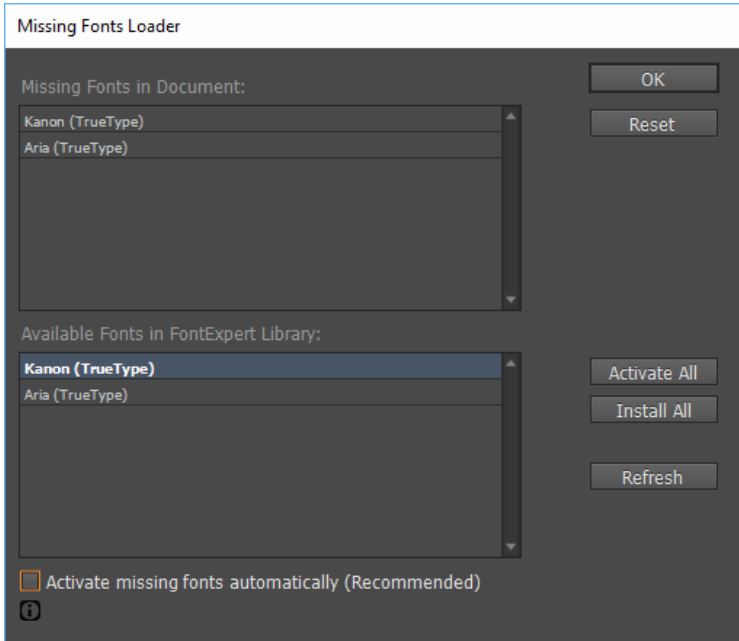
Missing Fonts Loader

Missing Fonts in Document:

Kanon (TrueType)
Aria (TrueType)

OK
Reset

Available Fonts in FontExpert Library:

Kanon (TrueType)
Aria (TrueType)

Activate All
Install All
Refresh

Activate missing fonts automatically (Recommended)